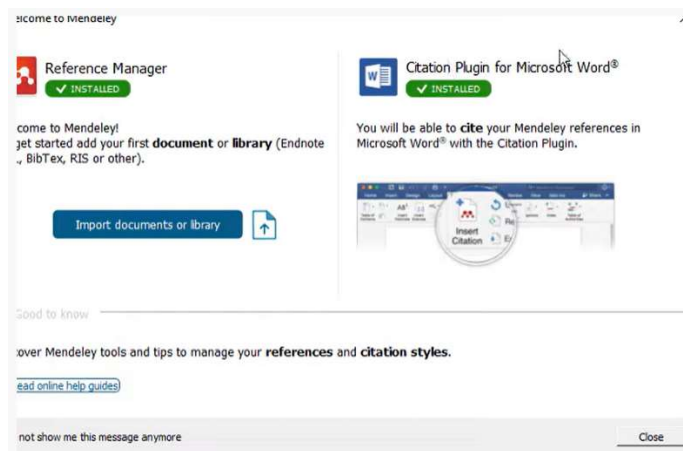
elcome to Mendeley

Reference Manager
✔ INSTALLED

come to Mendeley!
get started add your first **document** or **library** (Endnote , BibTex, RIS or other).

Import documents or library

Citation Plugin for Microsoft Word®
✔ INSTALLED

You will be able to **cite** your Mendeley references in Microsoft Word® with the Citation Plugin.

Insert Citation

Good to know

cover Mendeley tools and tips to manage your **references** and **citation styles**.

ead online help guides

not show me this message anymore

Close